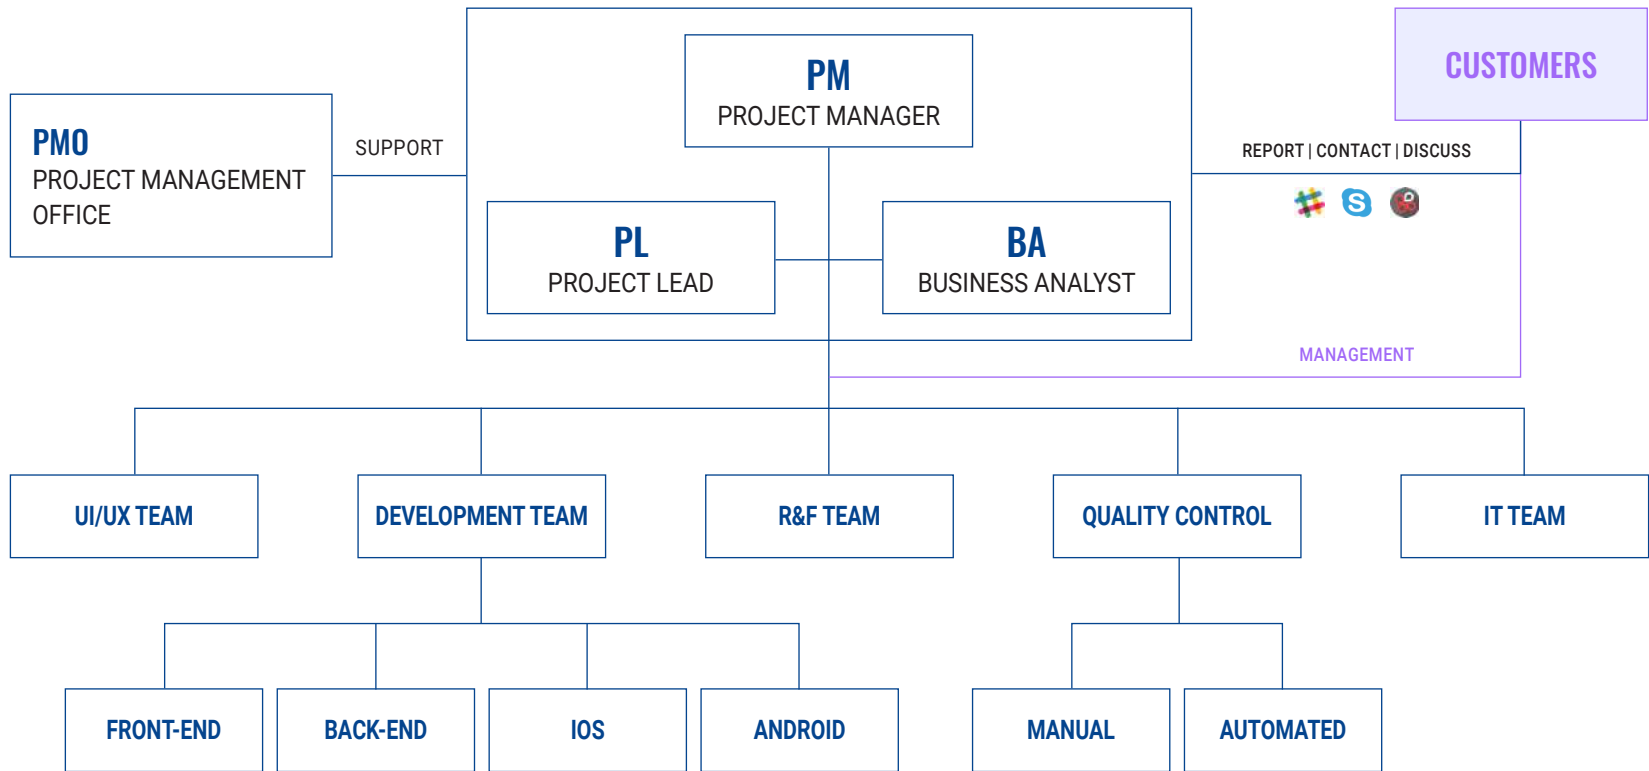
PMO
PROJECT MANAGEMENT OFFICE

SUPPORT

PM
PROJECT MANAGER

PL
PROJECT LEAD

BA
BUSINESS ANALYST

CUSTOMERS

REPORT | CONTACT | DISCUSS

MANAGEMENT

UI/UX TEAM

DEVELOPMENT TEAM

R&F TEAM

QUALITY CONTROL

IT TEAM

FRONT-END

BACK-END

IOS

ANDROID

MANUAL

AUTOMATED